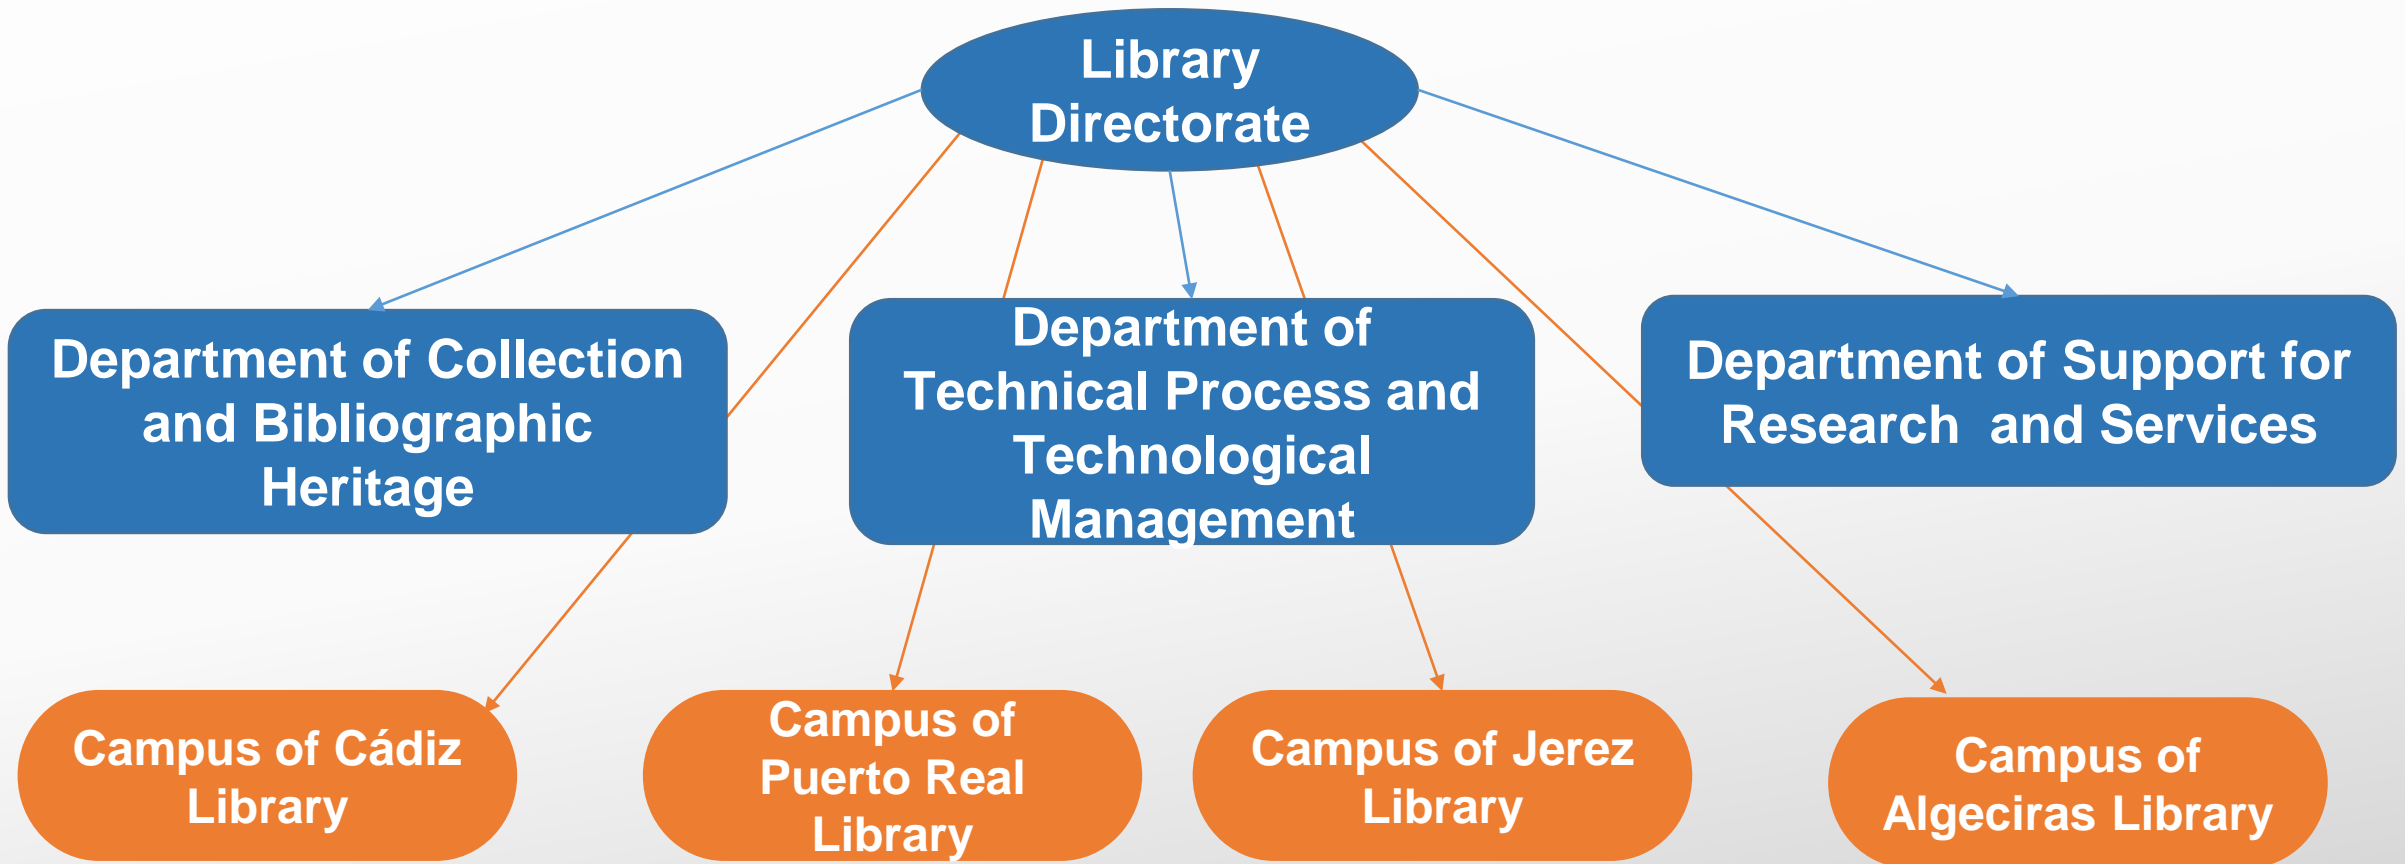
Library Directorate

Department of Collection and Bibliographic Heritage

Department of Technical Process and Technological Management

Department of Support for Research and Services

Campus of Cádiz Library

Campus of Puerto Real Library

Campus of Jerez Library

Campus of Algeciras Library